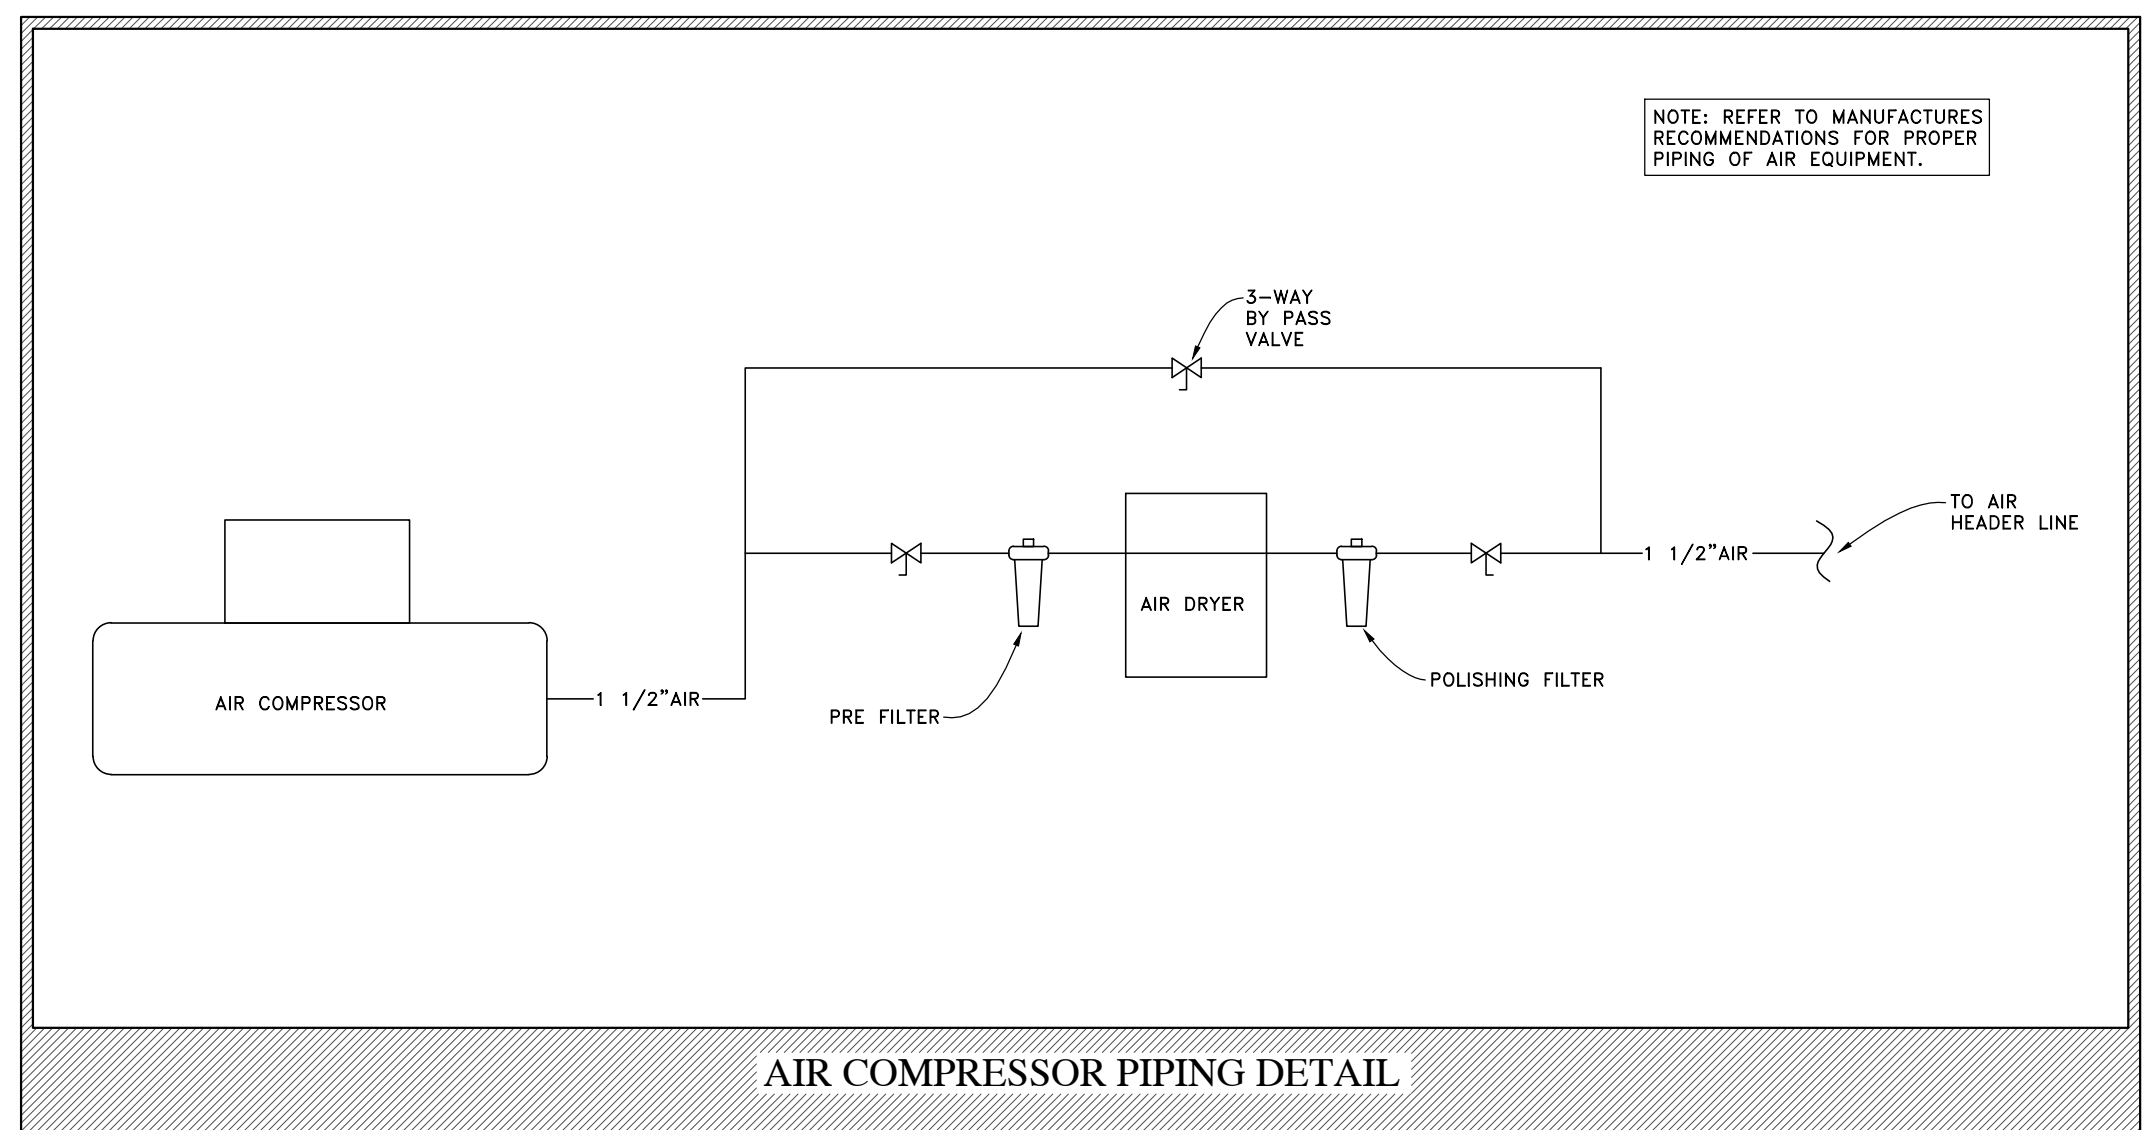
NOTE: REFER TO MANUFACTURES RECOMMENDATIONS FOR PROPER PIPING OF AIR EQUIPMENT.

3-WAY
BY PASS
VALVE

TO AIR
HEADER LINE

1 1/2"AIR

AIR DRYER

AIR COMPRESSOR

1 1/2"AIR

POLISHING FILTER

PRE FILTER

AIR COMPRESSOR PIPING DETAIL